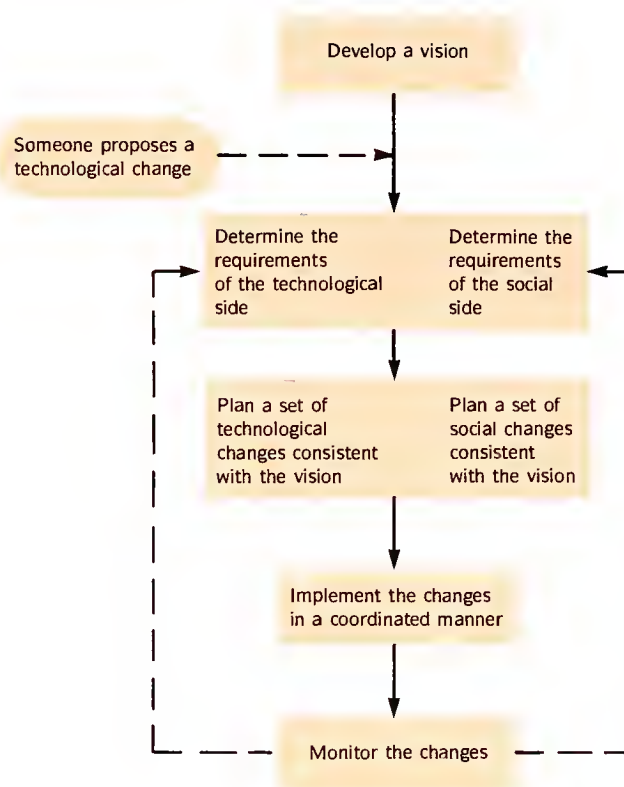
Develop a vision

Someone proposes a technological change

Determine the requirements of the technological side

Determine the requirements of the social side

Plan a set of technological changes consistent with the vision

Plan a set of social changes consistent with the vision

Implement the changes in a coordinated manner

Monitor the changes